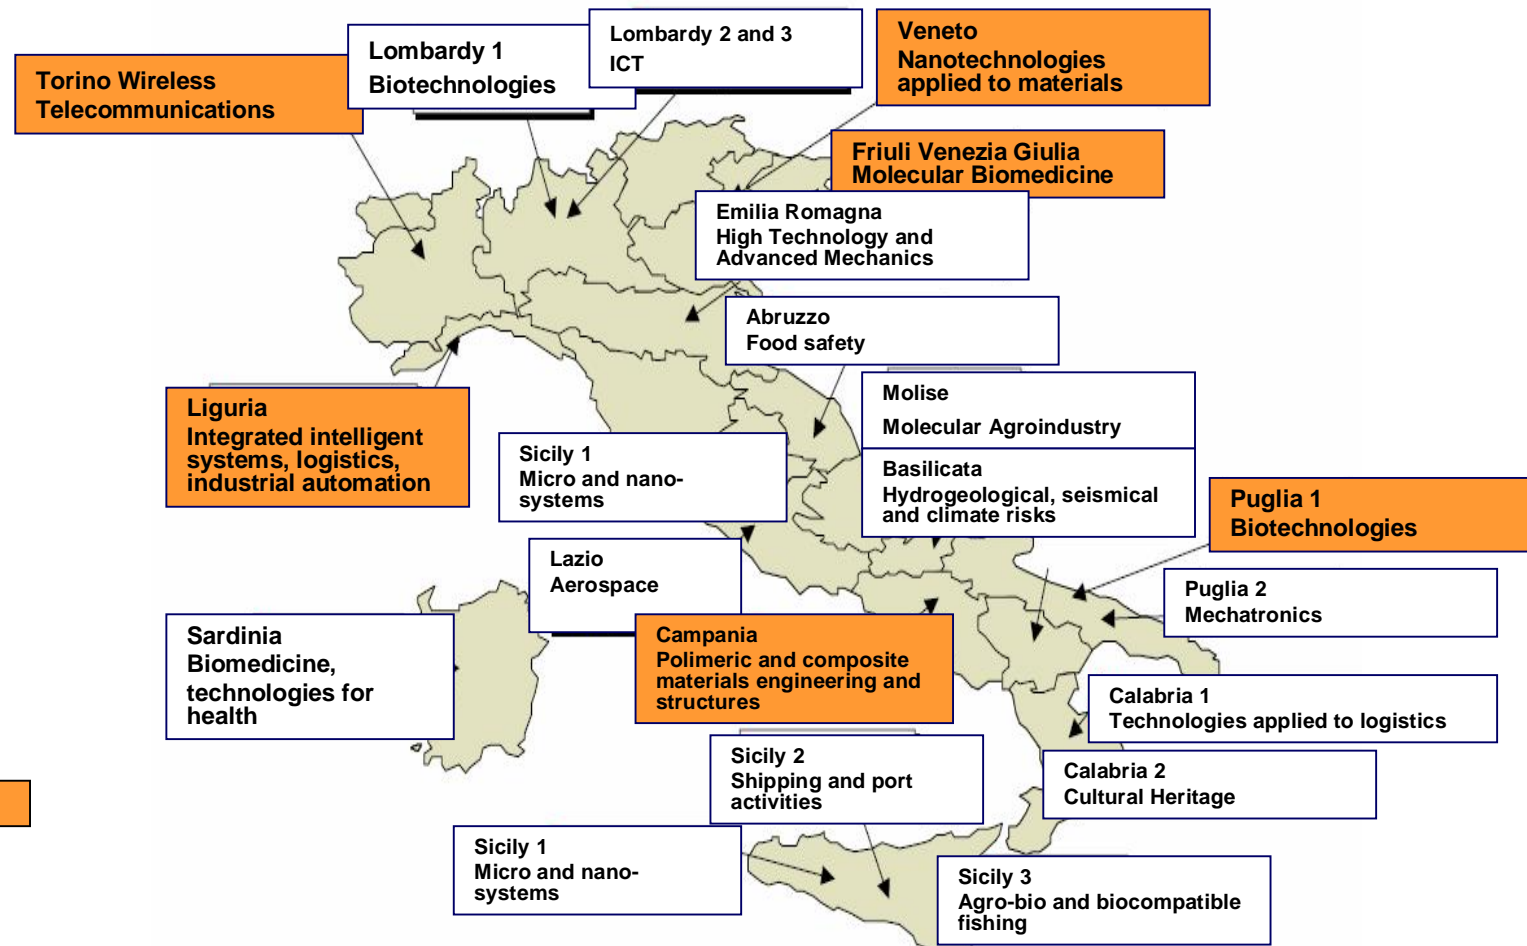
Torino Wireless
Telecommunications

Lombardy 1
Biotechnologies

Lombardy 2 and 3
ICT

Veneto
Nanotechnologies applied to materials

Friuli Venezia Giulia
Molecular Biomedicine

Emilia Romagna
High Technology and Advanced Mechanics

Abruzzo
Food safety

Molise
Molecular Agroindustry

Liguria
Integrated intelligent systems, logistics, industrial automation

Sicily 1
Micro and nano-systems

Basilicata
Hydrogeological, seismical and climate risks

Puglia 1
Biotechnologies

Lazio
Aerospace

Puglia 2
Mechatronics

Sardinia
Biomedicine, technologies for health

Campania
Polimeric and composite materials engineering and structures

Calabria 1
Technologies applied to logistics

Sicily 2
Shipping and port activities

Calabria 2
Cultural Heritage

Sicily 1
Micro and nano-systems

Sicily 3
Agro-bio and biocompatible fishing